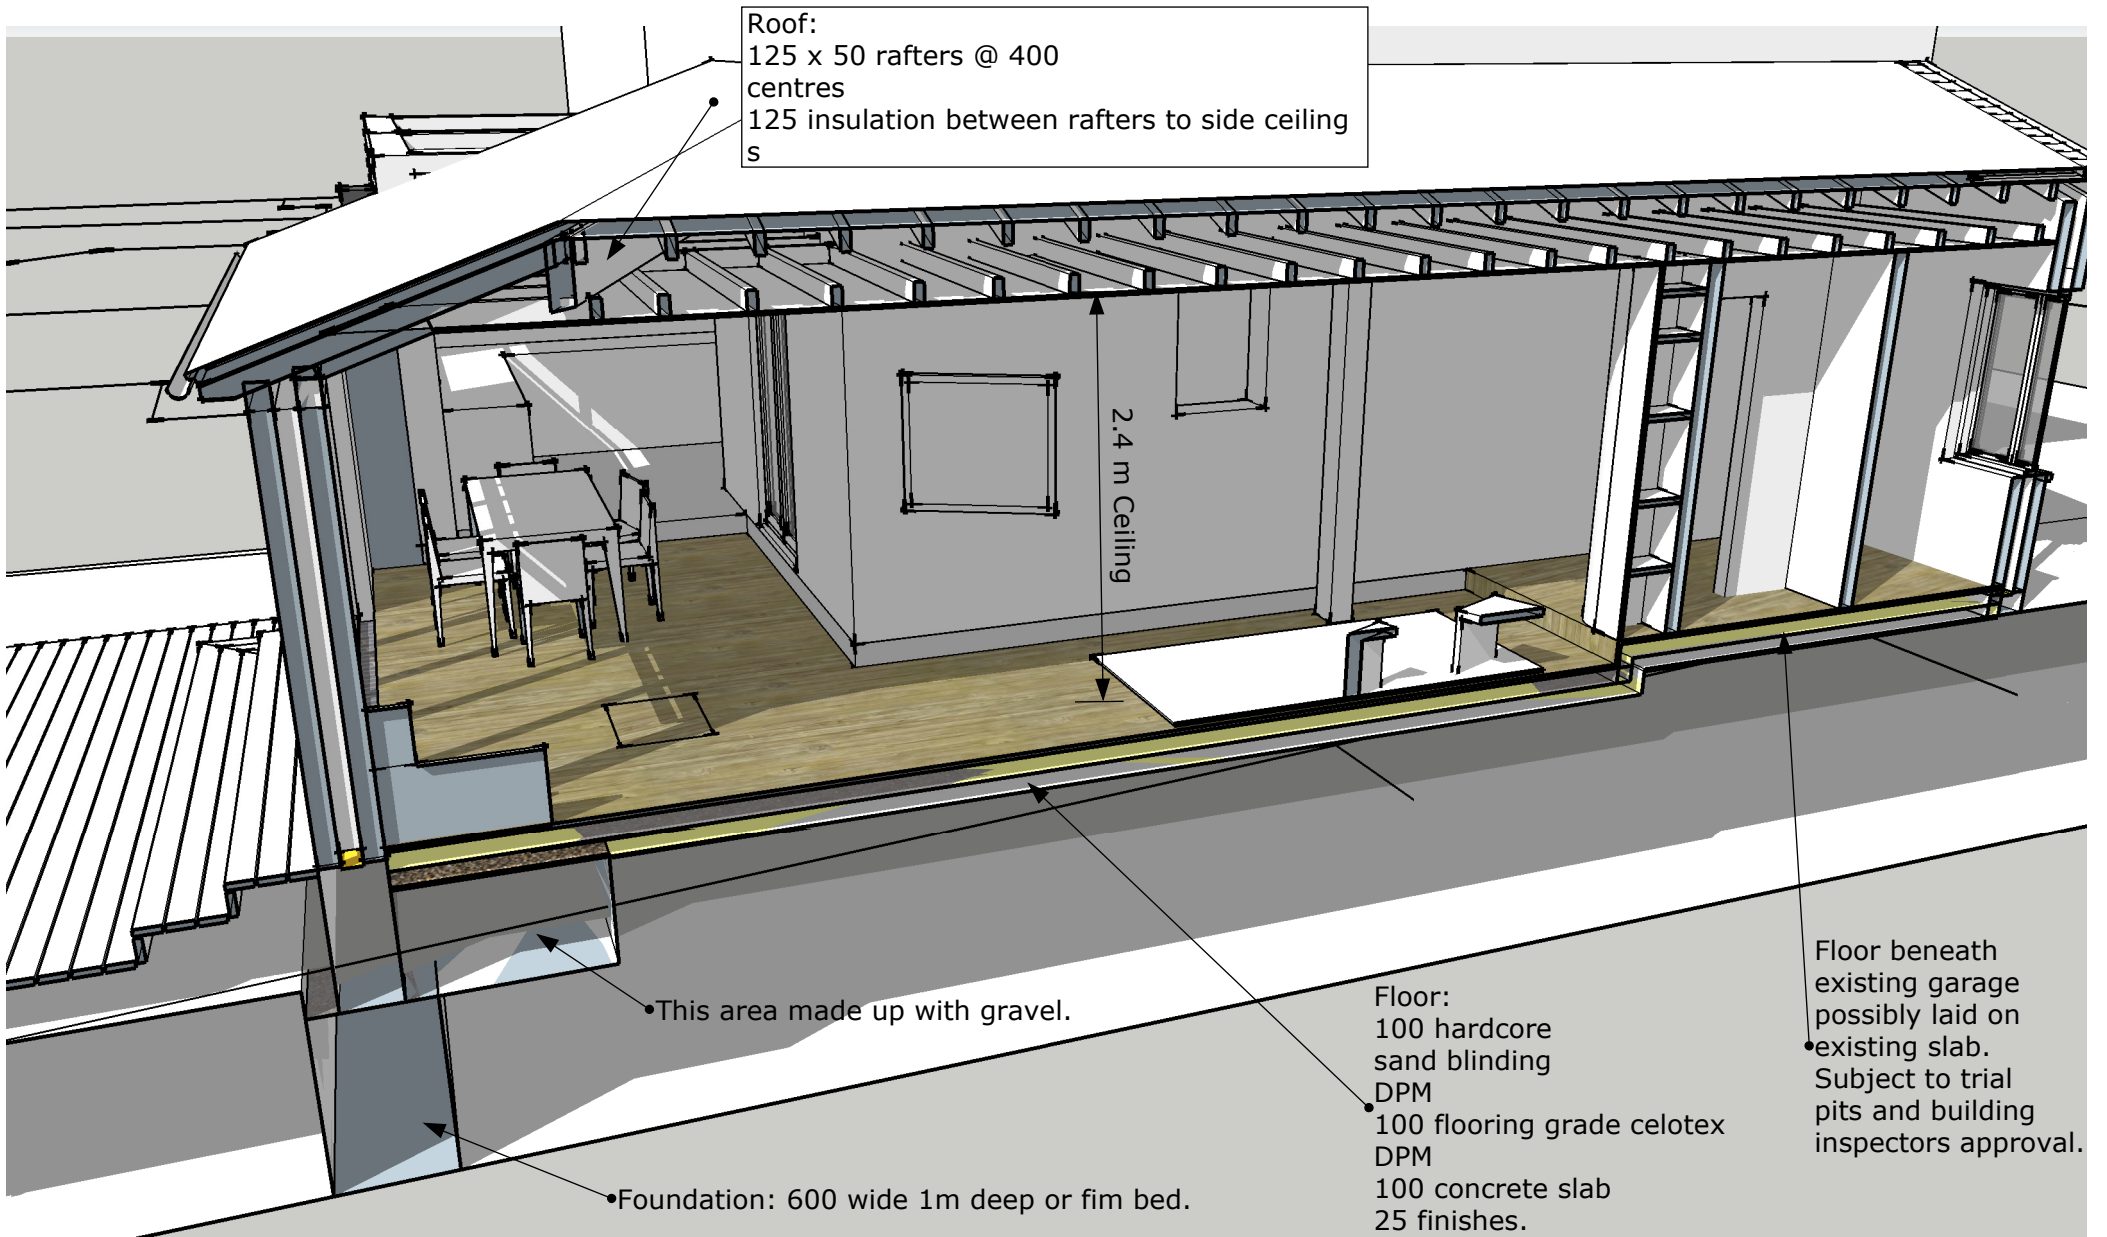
Roof:
125 x 50 rafters @ 400 centres
125 insulation between rafters to side ceiling s

2.4 m Ceiling

This area made up with gravel.

Foundation: 600 wide 1m deep or fim bed.

Floor:
100 hardcore
sand blinding
DPM
100 flooring grade celotex
DPM
100 concrete slab
25 finishes.

Floor beneath existing garage possibly laid on existing slab. Subject to trial pits and building inspectors approval.